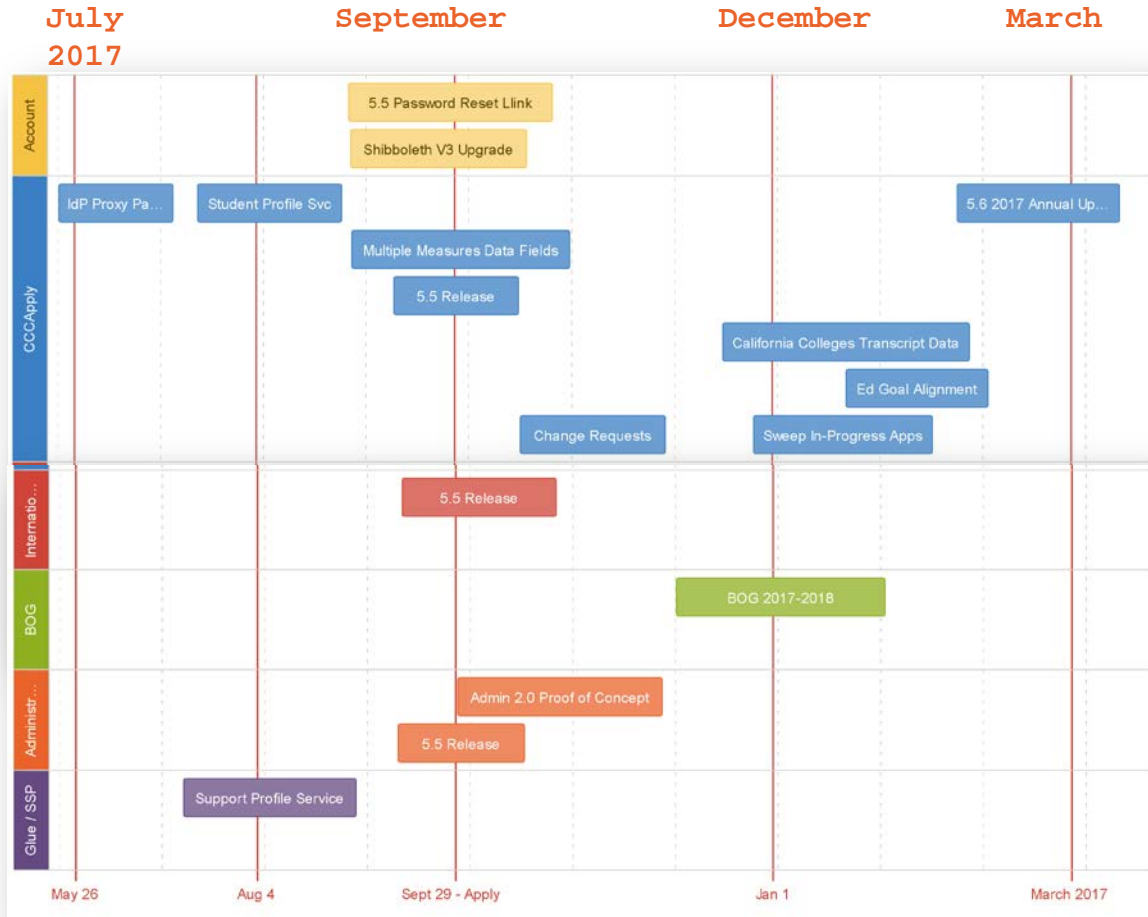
July 2017

September

December

March

Account

5.5 Password Reset Llink

Shibboleth V3 Upgrade

CCCApply

IdP Proxy Pa...

Student Profile Svc

5.6 2017 Annual Up...

Multiple Measures Data Fields

5.5 Release

California Colleges Transcript Data

Ed Goal Alignment

Change Requests

Sweep In-Progress Apps

Internatio...

5.5 Release

BOG

BOG 2017-2018

Administr...

Admin 2.0 Proof of Concept

5.5 Release

Glue / SSP

Support Profile Service

May 26

Aug 4

Sept 29 - Apply

Jan 1

March 2017